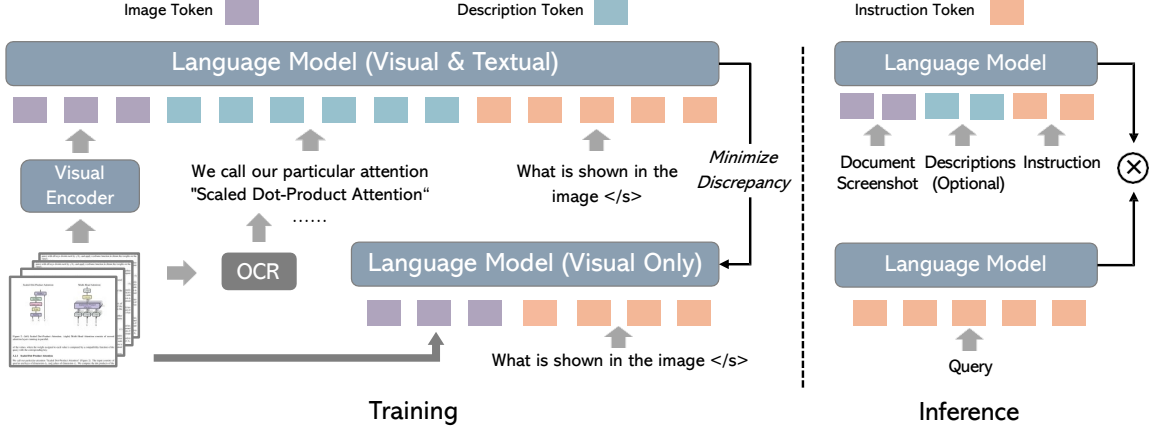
Image Token

Description Token

Instruction Token

Language Model (Visual & Textual)

Visual Encoder

We call our particular attention "Scaled Dot-Product Attention"

……

What is shown in the image </s>

Minimize Discrepancy

OCR

Language Model (Visual Only)

What is shown in the image </s>

Training

Language Model

Document Screenshot

Descriptions (Optional)

Instruction

$\otimes$

Language Model

Query

Inference